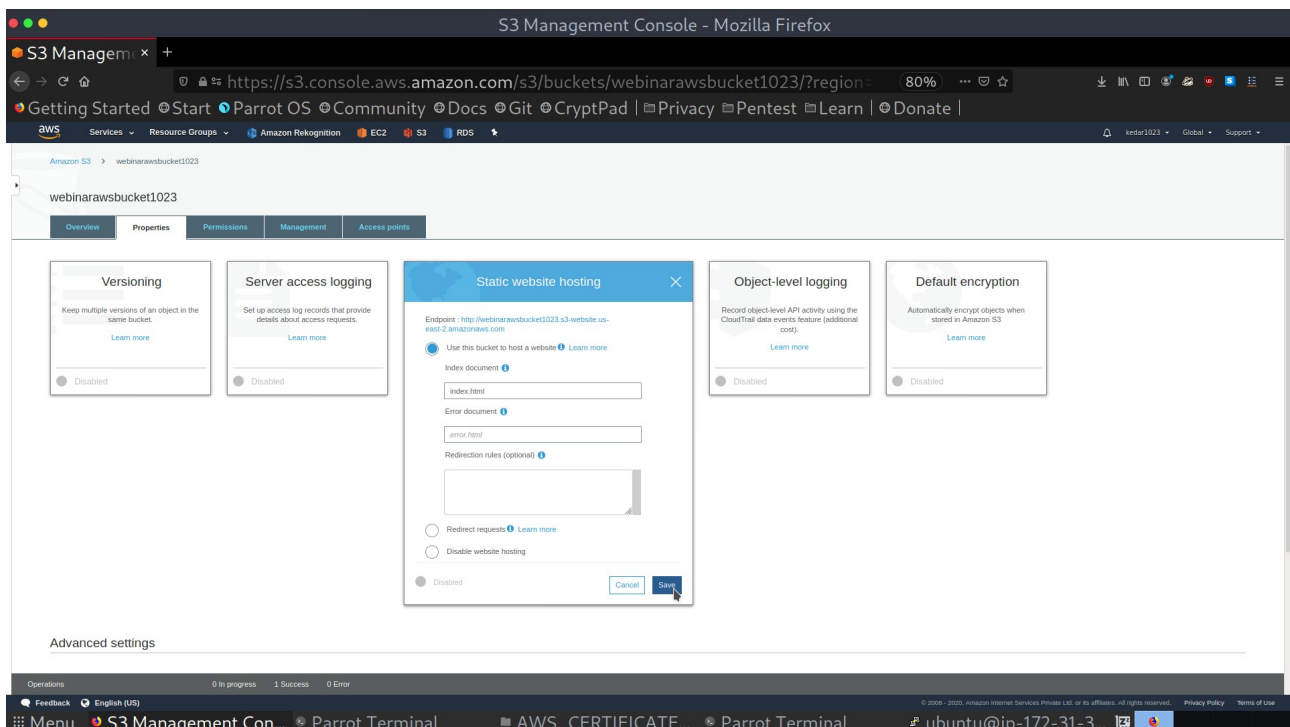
S3 Management Console - Mozilla Firefox

S3 Managem ×  +

https://s3.console.aws.amazon.com/s3/buckets/webinarawsbucket1023/?region=

80%

Getting Started  Start  Parrot OS  Community  Docs  Git  CryptPad | Privacy  Pentest  Learn | Donate |

aws  Services  Resource Groups  Amazon Rekognition  EC2  S3  RDS

kedar1023  Global  Support

Amazon S3 > webinarawsbucket1023

webinarawsbucket1023

Overview  Properties  Permissions  Management  Access points

Versioning

Keep multiple versions of an object in the same bucket.

Learn more

Disabled

Server access logging

Set up access log records that provide details about access requests.

Learn more

Disabled

Static website hosting

Endpoint : http://webinarawsbucket1023.s3-website.us-east-2.amazonaws.com

Use this bucket to host a website Learn more

Index document

index.html

Error document

error.html

Redirection rules (optional)

Redirect requests Learn more

Disable website hosting

Disabled

Cancel  Save

Object-level logging

Record object-level API activity using the CloudTrail data events feature (additional cost).

Learn more

Disabled

Default encryption

Automatically encrypt objects when stored in Amazon S3

Learn more

Disabled

Advanced settings

Operations  0 In progress  1 Success  0 Error

Feedback  English (US)

© 2008 - 2020, Amazon Internet Services Private Ltd. or its affiliates. All rights reserved.  Privacy Policy  Terms of Use

Menu  S3 Management Con...  Parrot Terminal  AWS_CERTIFICATE...  Parrot Terminal  ubuntu@ip-172-31-3...